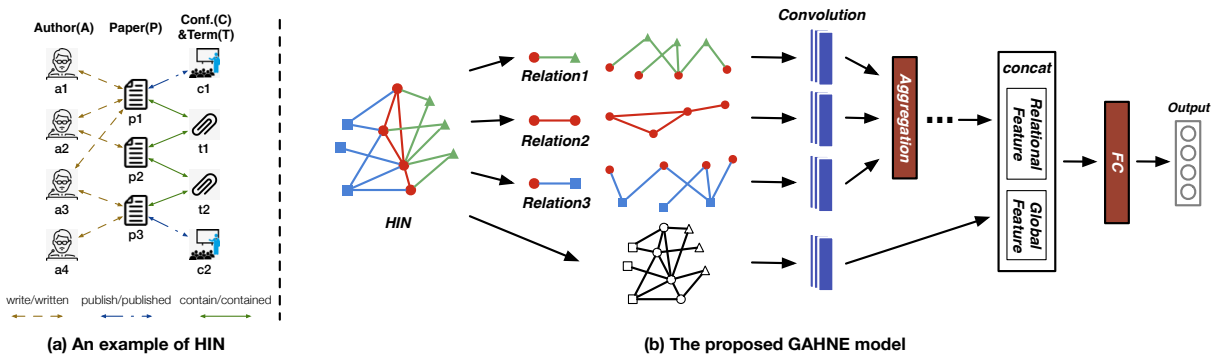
Author(A)
Paper(P)
Conf.(C) &Term(T)

a1
a2
a3
a4
p1
p2
p3
c1
t1
t2
c2

write/written
publish/published
contain/contained

(a) An example of HIN

HIN
Relation1
Relation2
Relation3
Convolution
Aggregation
concat
Relational Feature
Global Feature
FC
Output

(b) The proposed GAHNE model